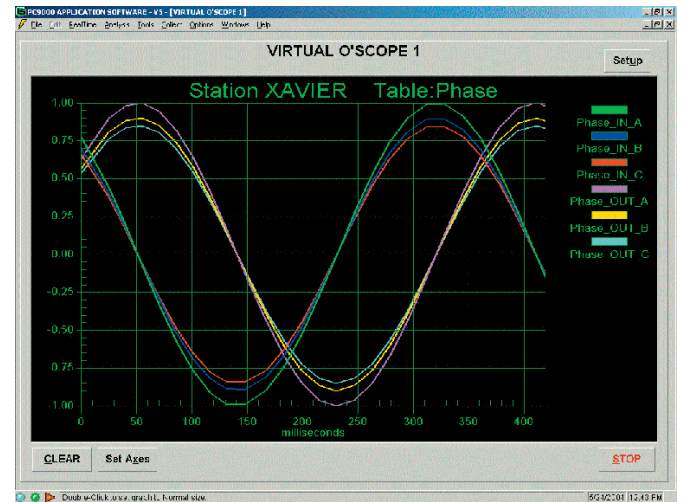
PC9000 APPLICATION SOFTWARE - V5 - [VIRTUAL O'SCOPE 1]
File Edit RealTime Analysis Tools Collect Options Windows Help

VIRTUAL O'SCOPE 1

Setup

Station XAVIER Table:Phase

1.00
0.75
0.50
0.25
0.00
-0.25
-0.50
0.75
1.00

0 50 100 150 200 250 300 350 400
milliseconds

Phase_IN_A
Phase_IN_B
Phase_IN_C
Phase_OUT_A
Phase_OUT_B
Phase_OUT_C

CLEAR
Set Axes
STOP

Double-Click on graph. Normal size.
6/3/2001 12:43 PM